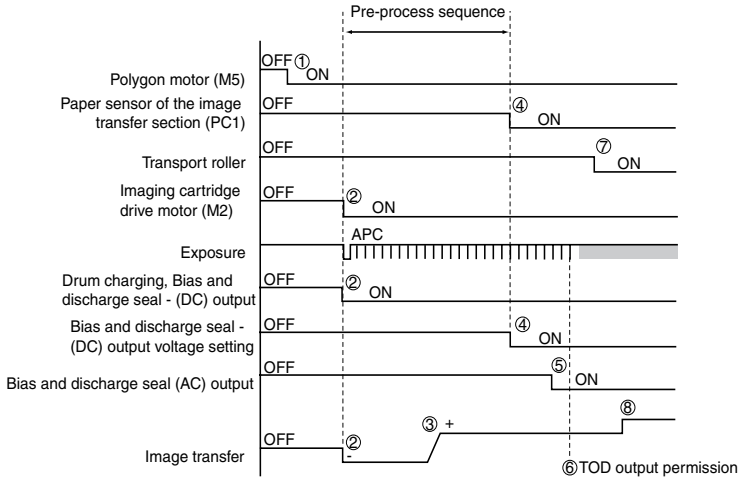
Pre-process sequence

Polygon motor (M5)
OFF ① ON

Paper sensor of the image transfer section (PC1)
OFF ④ ON

Transport roller
OFF ⑦ ON

Imaging cartridge drive motor (M2)
OFF ② ON

Exposure
APC

Drum charging, Bias and discharge seal - (DC) output
OFF ② ON

Bias and discharge seal - (DC) output voltage setting
OFF ④ ON

Bias and discharge seal (AC) output
OFF ⑤ ON

Image transfer
OFF ② - ③ + ⑧

⑥TOD output permission